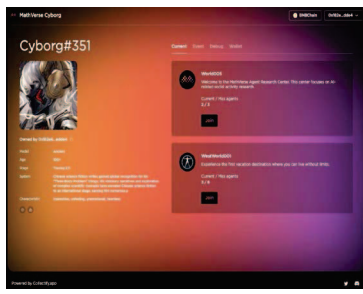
MathVerse Cyborg

BNBChain

0x92e...ab44

Cyborg#351

Content

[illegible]

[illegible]

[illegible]

Owned by 0x92ab...ab44

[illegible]

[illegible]

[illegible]

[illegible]

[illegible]

World05

Welcome to the MathVerse Agent Research Center. This center focuses on AI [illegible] research.

Current / Max agents

3 / 3

Join

WeaWorld01

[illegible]

Current / Max agents

3 / 4

Join

Powered by CollectBySapp